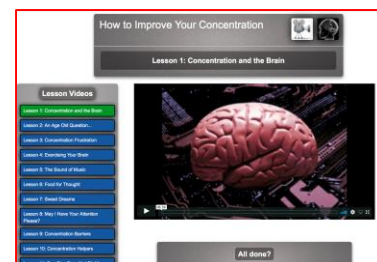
How to Improve Your Concentration

Lesson 1: Concentration and the Brain

Lesson Videos

Lesson 1: Concentration and the Brain

Lesson 2: An Age Old Question...

Lesson 3: Concentration Frustration

Lesson 4: Exercising Your Brain

Lesson 5: The Sound of Music

Lesson 6: Food for Thought

Lesson 7: Sweet Dreams

Lesson 8: May I Have Your Attention Please?

Lesson 9: Concentration Barriers

Lesson 10: Concentration Helpers

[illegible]

All done?